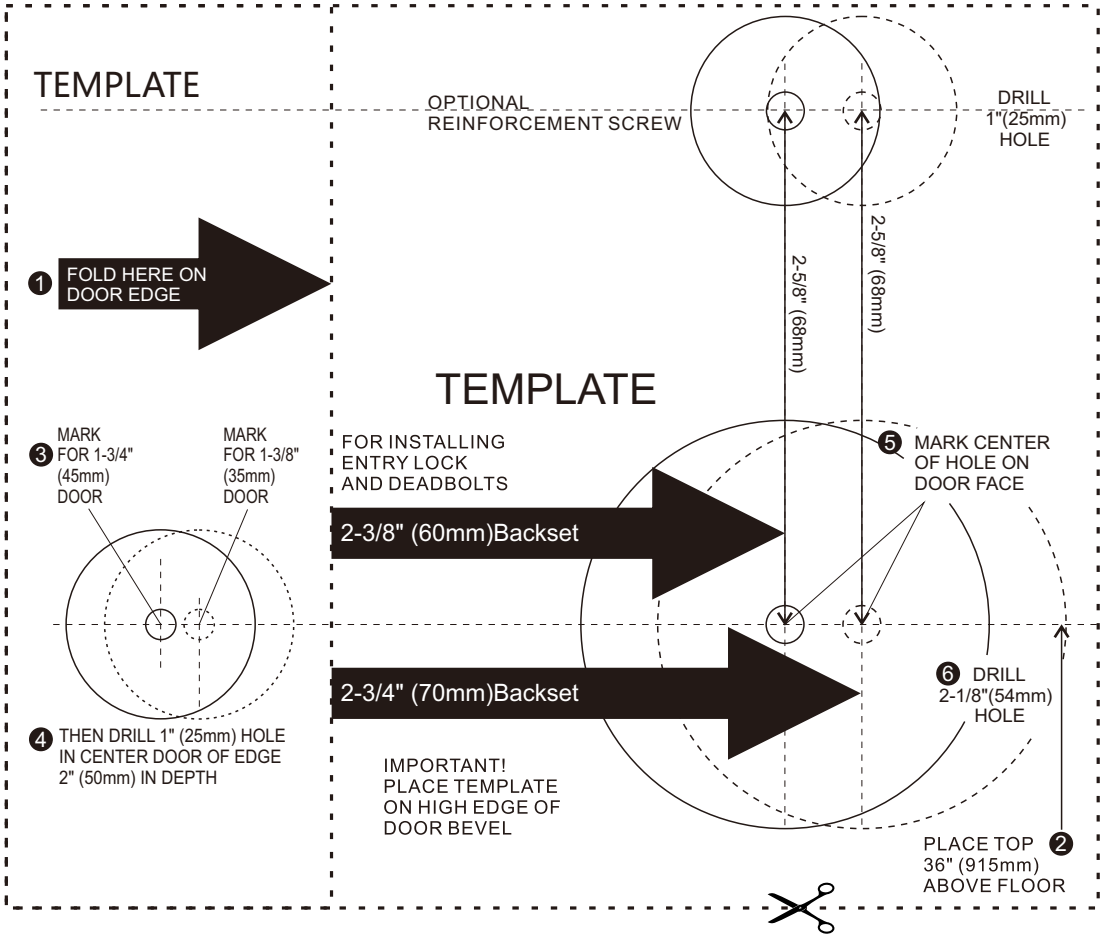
TEMPLATE

OPTIONAL REINFORCEMENT SCREW

DRILL 1"(25mm) HOLE

2-5/8" (68mm)

2-5/8" (68mm)

1 FOLD HERE ON DOOR EDGE

TEMPLATE

FOR INSTALLING ENTRY LOCK AND DEADBOLTS

3 MARK FOR 1-3/4" (45mm) DOOR

MARK FOR 1-3/8" (35mm) DOOR

5 MARK CENTER OF HOLE ON DOOR FACE

2-3/8" (60mm)Backset

2-3/4" (70mm)Backset

6 DRILL 2-1/8"(54mm) HOLE

4 THEN DRILL 1" (25mm) HOLE IN CENTER DOOR OF EDGE 2" (50mm) IN DEPTH

IMPORTANT! PLACE TEMPLATE ON HIGH EDGE OF DOOR BEVEL

PLACE TOP 2 36" (915mm) ABOVE FLOOR